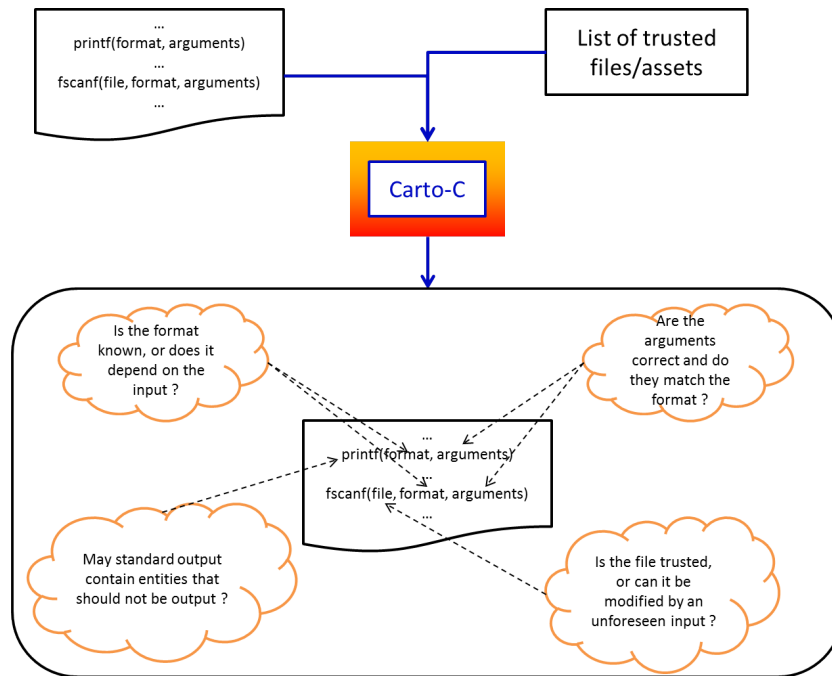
...
printf(format, arguments)
...
fscanf(file, format, arguments)
...

List of trusted files/assets

Carto-C

Is the format known, or does it depend on the input ?

Are the arguments correct and do they match the format ?

...
printf(format, arguments)
...
fscanf(file, format, arguments)
...

May standard output contain entities that should not be output ?

Is the file trusted, or can it be modified by an unforeseen input ?